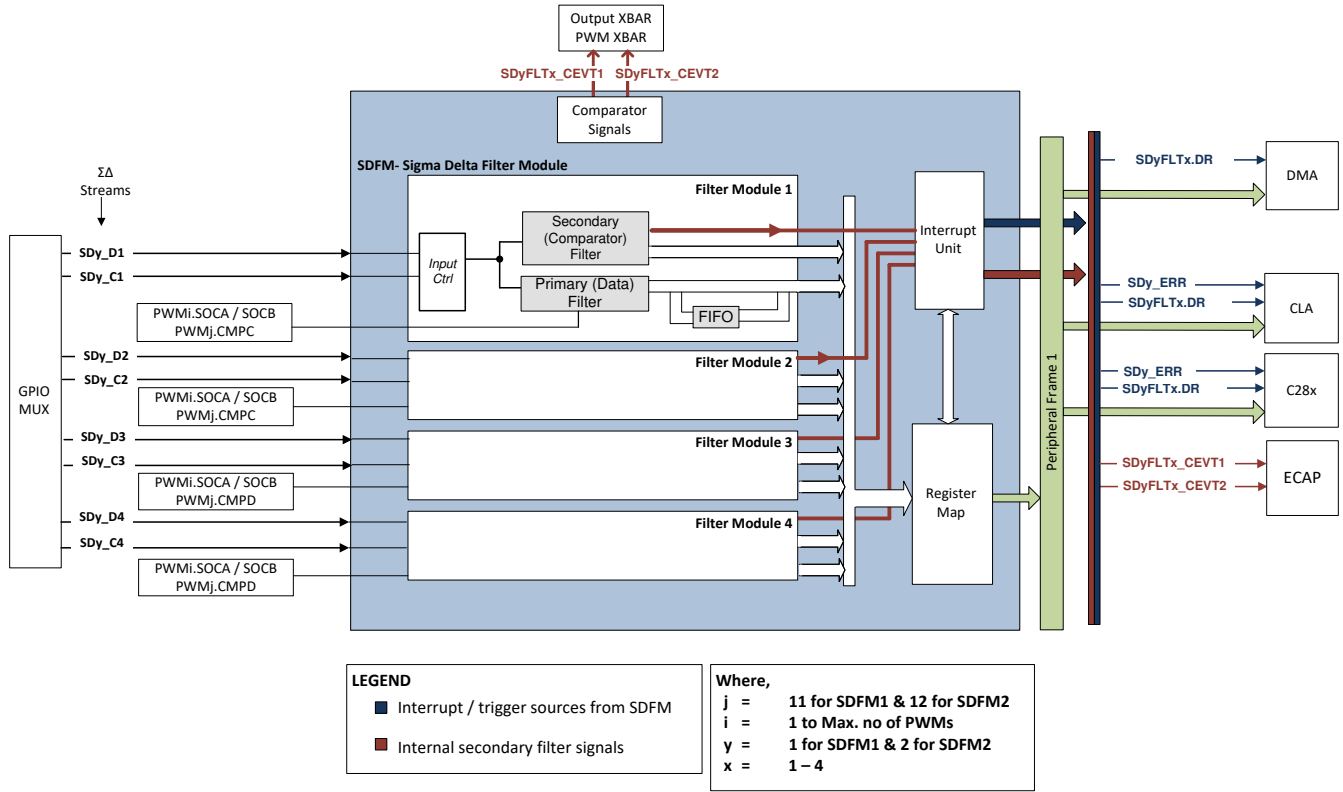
Output XBAR
PWM XBAR

SDyFLTx_CEVT1 SDyFLTx_CEVT2

Comparator Signals

ΣΔ Streams

SDFM- Sigma Delta Filter Module

Filter Module 1

GPIO MUX

SDy_D1
SDy_C1

Input Ctrl

Secondary (Comparator) Filter

Primary (Data) Filter

FIFO

PWMi.SOCA / SOCB
PWMj.CMPC

SDy_D2
SDy_C2

Filter Module 2

PWMi.SOCA / SOCB
PWMj.CMPC

SDy_D3
SDy_C3

Filter Module 3

PWMi.SOCA / SOCB
PWMj.CMPD

SDy_D4
SDy_C4

Filter Module 4

PWMi.SOCA / SOCB
PWMj.CMPD

Interrupt Unit

Register Map

Peripheral Frame 1

SDyFLTx.DR
DMA

SDy_ERR
SDyFLTx.DR
CLA

SDy_ERR
SDyFLTx.DR
C28x

SDyFLTx_CEVT1
SDyFLTx_CEVT2
ECAP

LEGEND
Interrupt / trigger sources from SDFM
Internal secondary filter signals

Where,
j = 11 for SDFM1 & 12 for SDFM2
i = 1 to Max. no of PWMs
y = 1 for SDFM1 & 2 for SDFM2
x = 1 – 4